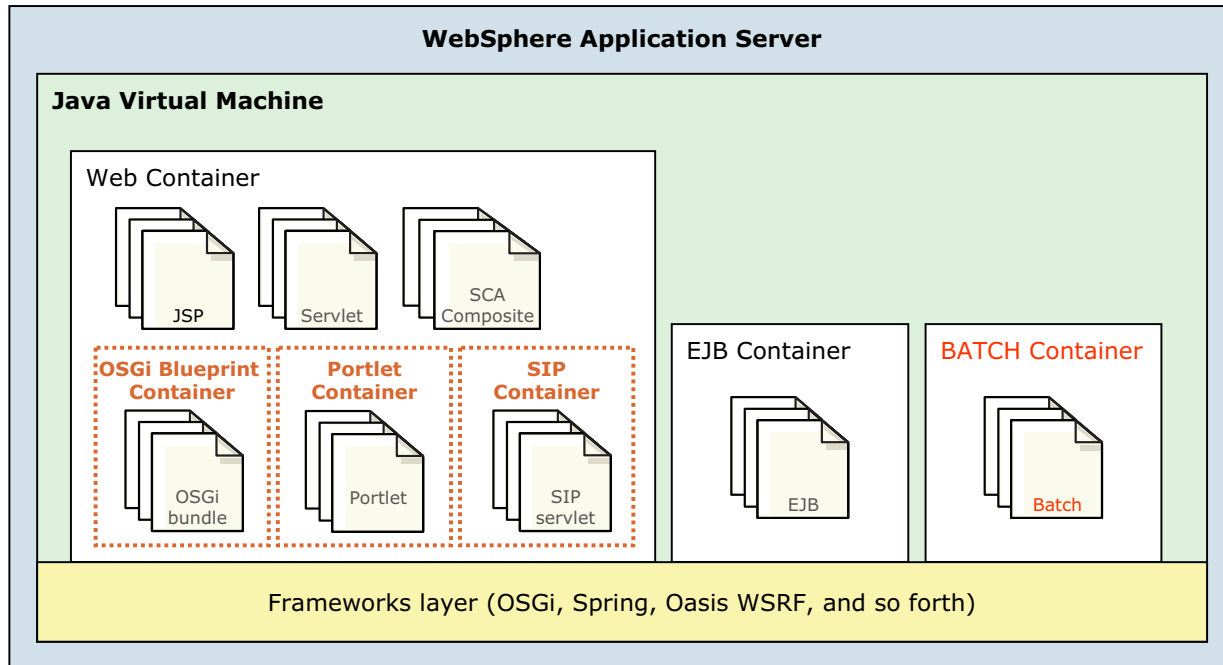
WebSphere Application Server

Java Virtual Machine

Web Container

JSP

Servlet

SCA Composite

OSGi Blueprint Container

OSGi bundle

Portlet Container

Portlet

SIP Container

SIP servlet

EJB Container

EJB

BATCH Container

Batch

Frameworks layer (OSGi, Spring, Oasis WSRF, and so forth)